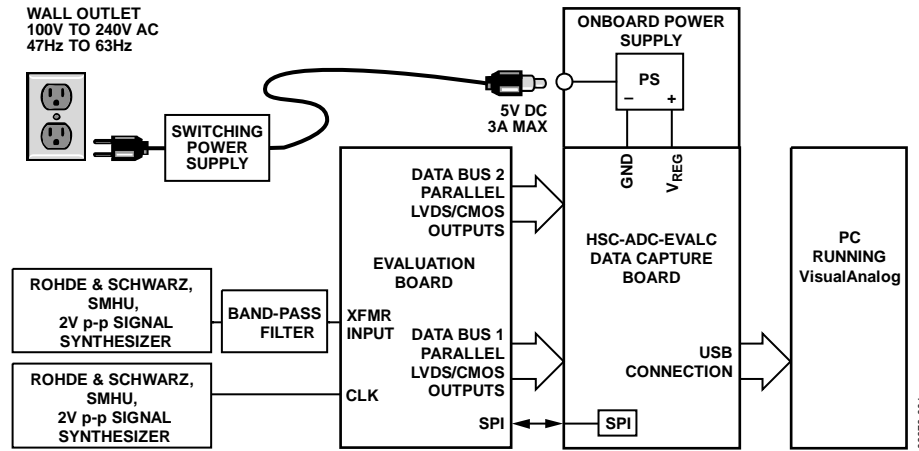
WALL OUTLET
100V TO 240V AC
47Hz TO 63Hz

SWITCHING POWER SUPPLY

5V DC
3A MAX

ONBOARD POWER SUPPLY

PS
–
+

GND
$V_{REG}$

EVALUATION BOARD

DATA BUS 2 PARALLEL LVDS/CMOS OUTPUTS

XFMR INPUT

DATA BUS 1 PARALLEL LVDS/CMOS OUTPUTS

CLK

SPI

HSC-ADC-EVALC DATA CAPTURE BOARD

USB CONNECTION

SPI

PC RUNNING VisualAnalog

ROHDE & SCHWARZ, SMHU, 2V p-p SIGNAL SYNTHESIZER

BAND-PASS FILTER

ROHDE & SCHWARZ, SMHU, 2V p-p SIGNAL SYNTHESIZER

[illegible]